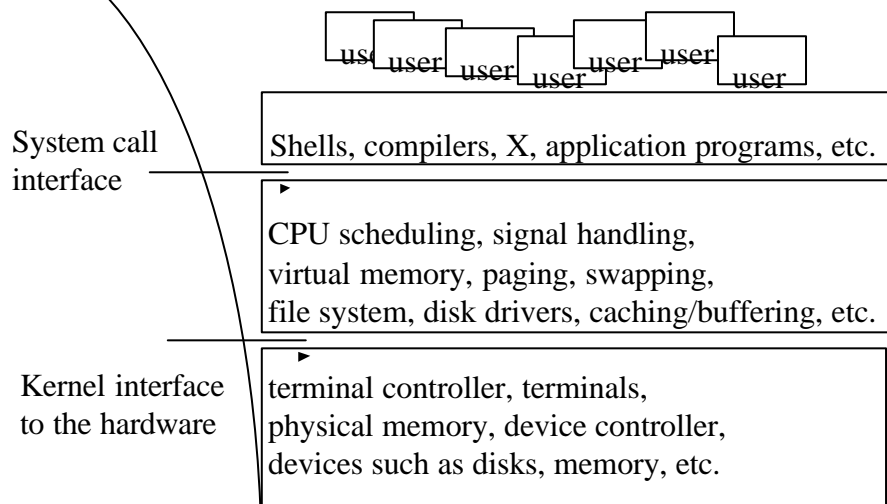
user user user user user user user

Shells, compilers, X, application programs, etc.

System call interface

CPU scheduling, signal handling, virtual memory, paging, swapping, file system, disk drivers, caching/buffering, etc.

Kernel interface to the hardware

terminal controller, terminals, physical memory, device controller, devices such as disks, memory, etc.